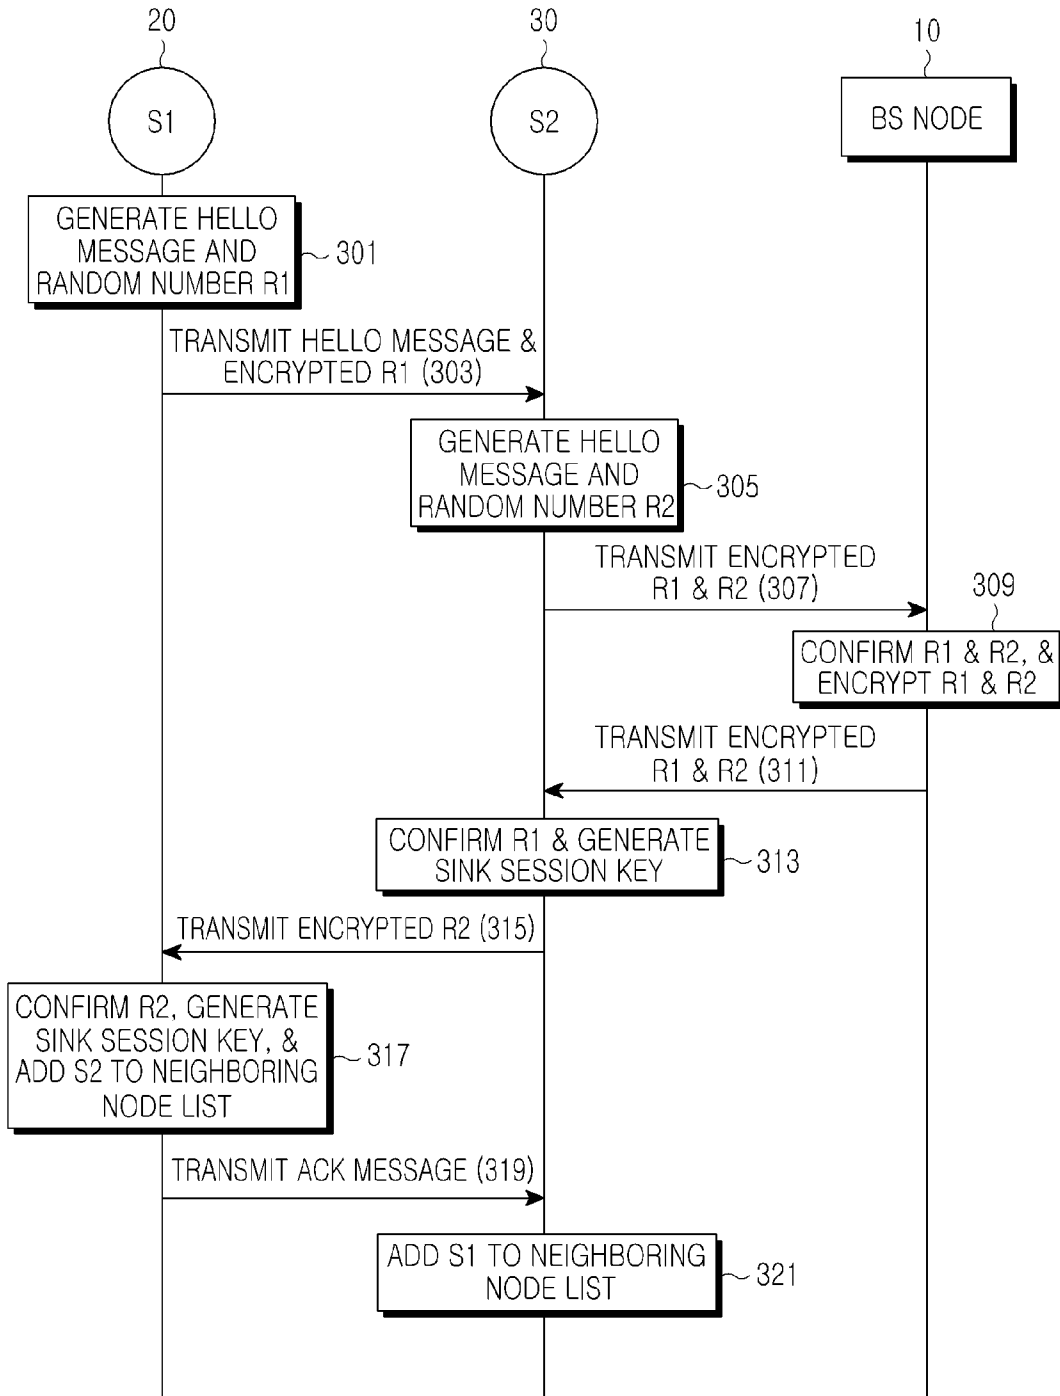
20

S1

30

S2

10

BS NODE

GENERATE HELLO MESSAGE AND RANDOM NUMBER R1

301

TRANSMIT HELLO MESSAGE & ENCRYPTED R1 (303)

GENERATE HELLO MESSAGE AND RANDOM NUMBER R2

305

TRANSMIT ENCRYPTED R1 & R2 (307)

309

CONFIRM R1 & R2, & ENCRYPT R1 & R2

TRANSMIT ENCRYPTED R1 & R2 (311)

CONFIRM R1 & GENERATE SINK SESSION KEY

313

TRANSMIT ENCRYPTED R2 (315)

CONFIRM R2, GENERATE SINK SESSION KEY, & ADD S2 TO NEIGHBORING NODE LIST

317

TRANSMIT ACK MESSAGE (319)

ADD S1 TO NEIGHBORING NODE LIST

321